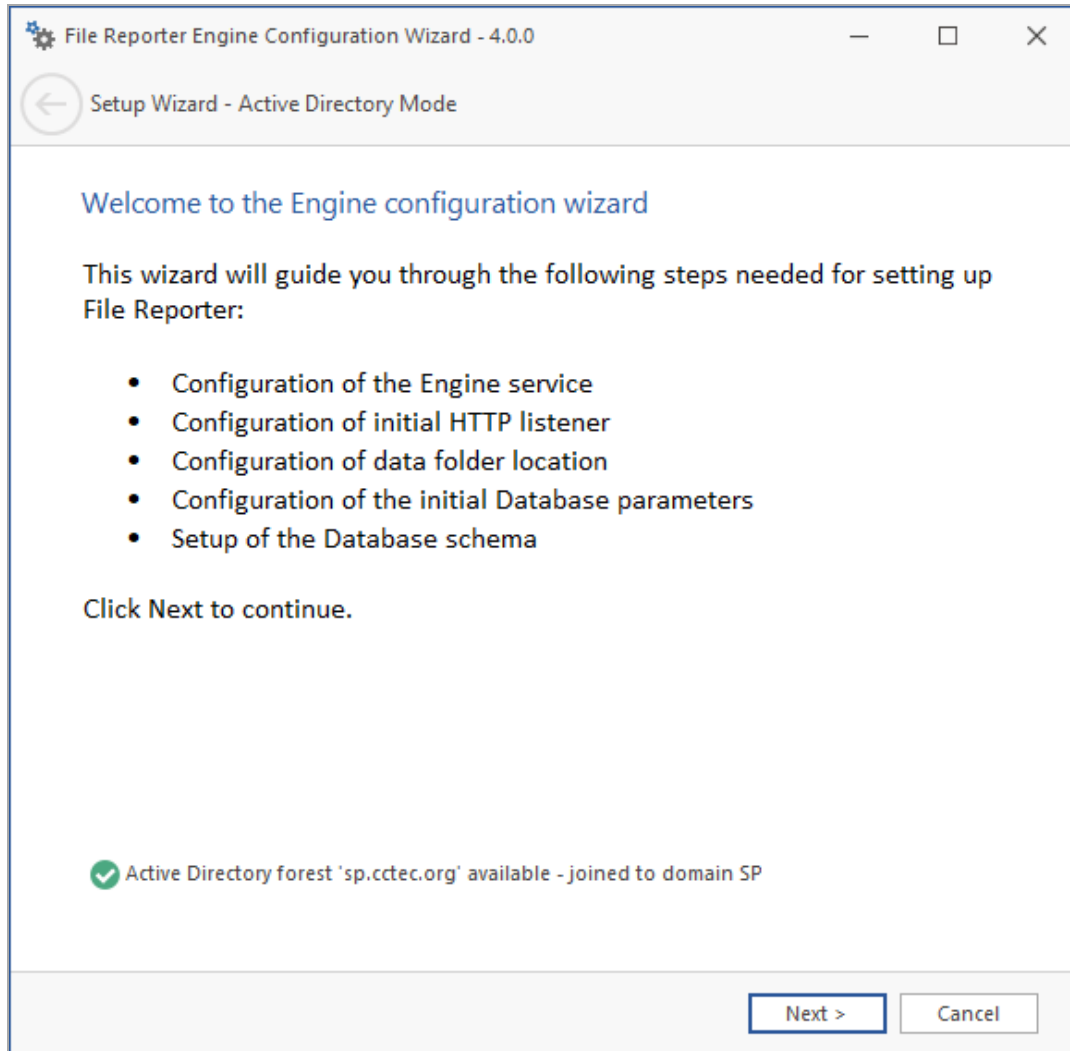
File Reporter Engine Configuration Wizard - 4.0.0

Setup Wizard - Active Directory Mode

Welcome to the Engine configuration wizard

This wizard will guide you through the following steps needed for setting up File Reporter:

- Configuration of the Engine service
- Configuration of initial HTTP listener
- Configuration of data folder location
- Configuration of the initial Database parameters
- Setup of the Database schema

Click Next to continue.

Active Directory forest 'sp.cctec.org' available - joined to domain SP

Next >

Cancel